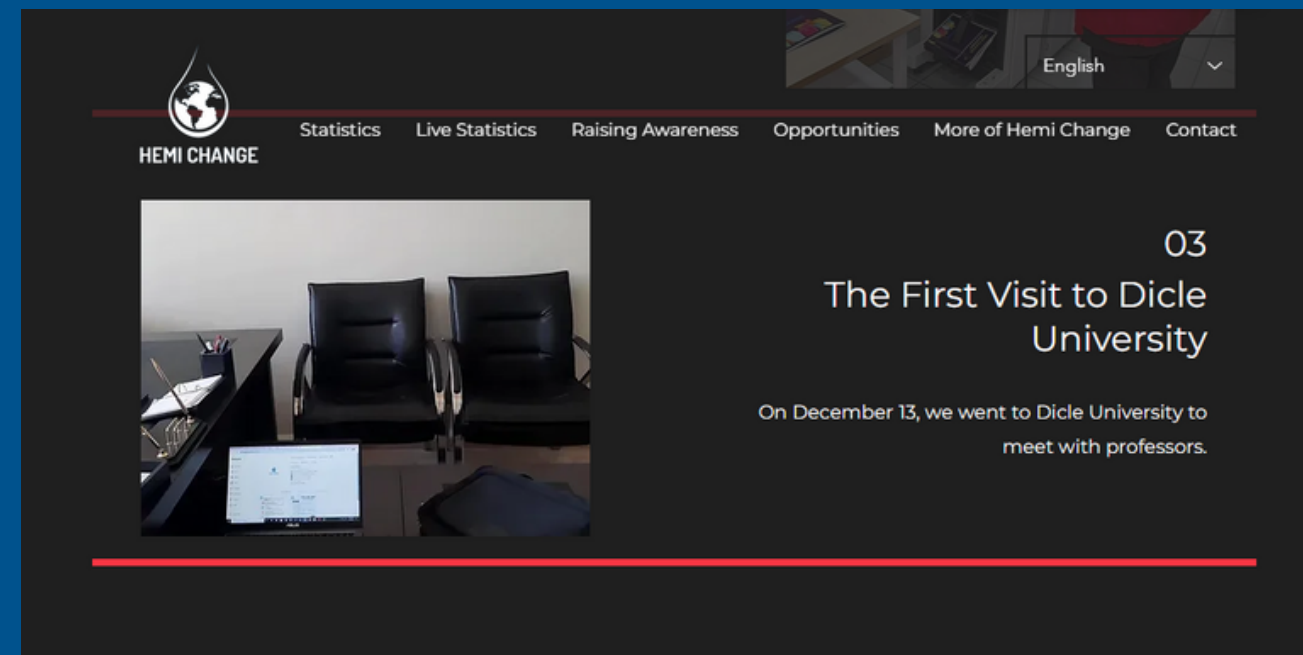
English

HEMI CHANGE

Statistics Live Statistics Raising Awareness Opportunities More of Hemi Change Contact

03
The First Visit to Dicle University

On December 13, we went to Dicle University to meet with professors.